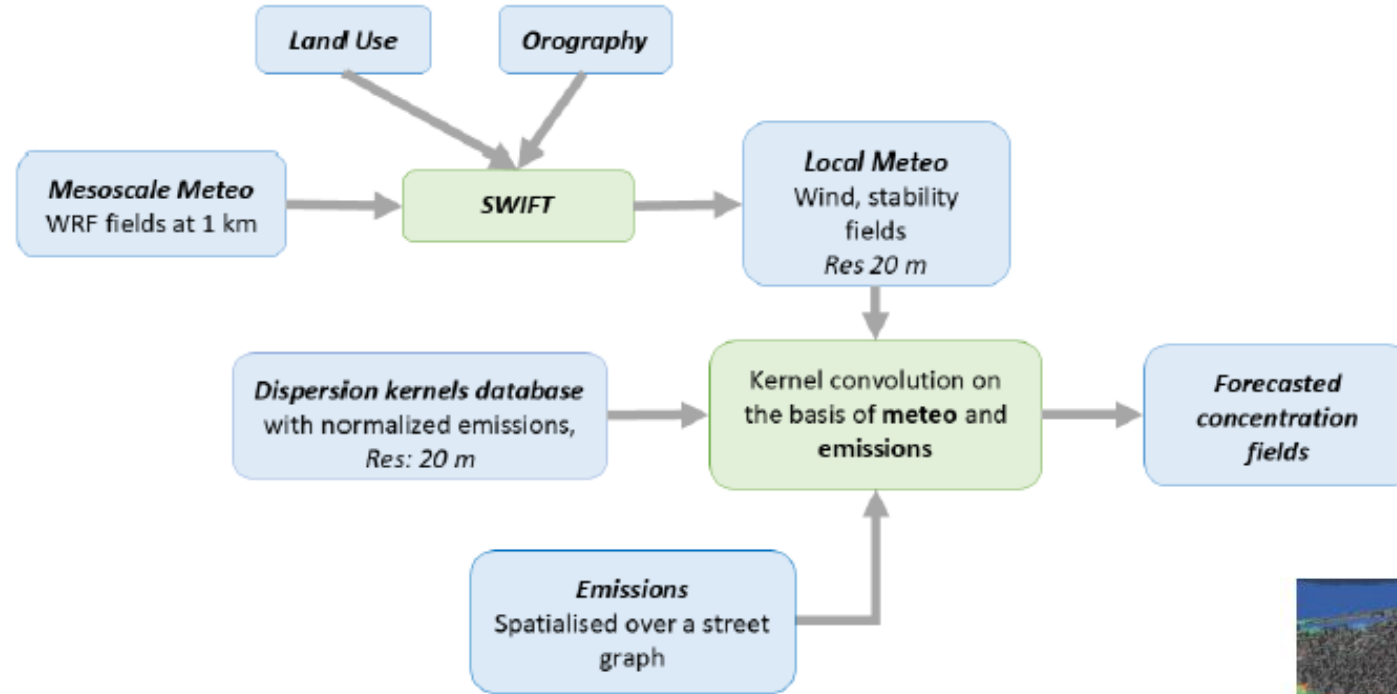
Land Use

Orography

Mesoscale Meteo
WRF fields at 1 km

SWIFT

Local Meteo
Wind, stability fields
Res 20 m

Dispersion kernels database
with normalized emissions,
Res: 20 m

Kernel convolution on the basis of meteo and emissions

Forecasted concentration fields

Emissions
Spatialised over a street graph